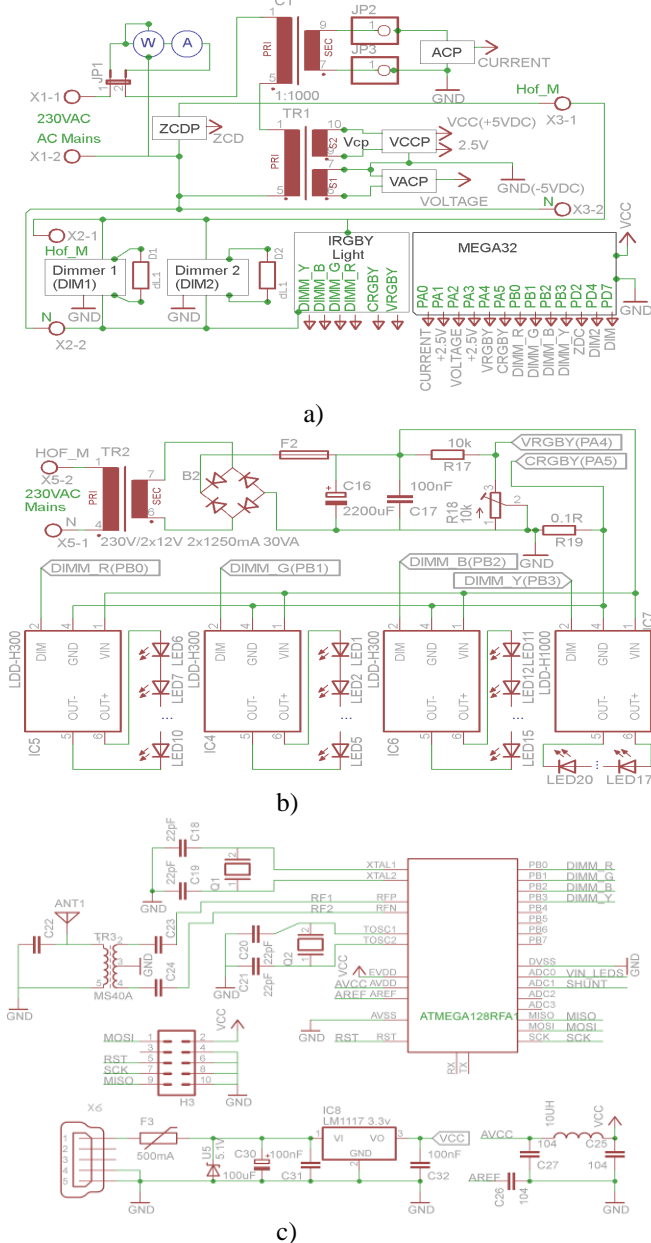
C1
JP2
1 9
PRI SEC
JP3
ACP
7
5
CURRENT
JP1
W A
X1-1
230VAC
AC Mains
1:1000
GND
Hof_M
X3-1
TR1
10
VCC(+5VDC)
ZCDP
ZCD
Vcp
VCCP
2.5V
X1-2
PRI
S2
1
S1
VACP
GND(-5VDC)
5
VOLTAGE
N
X3-2
VCC
X2-1
Hof_M
IRGBY
Light
MEGA32
D1
D2
Dimmer 1
(DIM1)
Dimmer 2
(DIM2)
dL1
dL1
GND
GND
DIMM_Y
DIMM_B
DIMM_G
DIMM_R
CRGBY
VRGBY
PA0 PA1 PA2 PA3 PA4 PA5 PB0 PB1 PB2 PB3 PD2 PD4 PD7
GND
N
X2-2
CURRENT
+2.5V
VOLTAGE
+2.5V
VRGBY
CRGBY
DIMM_R
DIMM_G
DIMM_B
DIMM_Y
ZDC
DIM2
DIM
a)
HOF_M
TR2
X5-2
230VAC
Mains
N
X5-1
PRI
SEC
7
6
4
1
B2
F2
10k
R17
VRGBY(PA4)
CRGBY(PA5)
C16
2200uF
100nF
C17
R18
10k
2
0.1R
R19
GND
230V/2x12V 2x1250mA 30VA
DIMM_R(PB0)
DIMM_G(PB1)
DIMM_B(PB2)
DIMM_Y(PB3)
LDD-H300
DIM GND VIN
OUT- OUT+
LED6
LED7
...
LED10
IC5
LDD-H300
DIM GND VIN
OUT- OUT+
LED1
LED2
...
LED5
IC4
LDD-H300
DIM GND VIN
OUT- OUT+
LED11
LED12
...
LED15
IC6
LDD-H1000
DIM GND VIN
OUT- OUT+
IC7
LED20
LED17
b)
22pF
C18
22pF
C19
Q1
GND
XTAL1
XTAL2
PB0
PB1
PB2
PB3
PB4
PB5
PB6
PB7
DIMM_R
DIMM_G
DIMM_B
DIMM_Y
ANT1
C22
TR3
C23
C24
MS40A
GND
RF1
RF2
RFP
RFN
C20
22pF
Q2
C21
22pF
TOSC1
TOSC2
VCC
EVDD
AVCC
AVDD
AREF
AREF
DVSS
ADC0
ADC1
ADC2
ADC3
VIN_LEDS
SHUNT
GND
ATMEGA128RFA1
GND
AVSS
MISO
MOSI
SCK
MISO
MOSI
SCK
RST
RST
RX
TX
MOSI
RST
SCK
MISO
1 2
3 4
5 6
7 8
9 10
VCC
H3
GND
X6
F3
500mA
U5
5.1V
C30
100uF
100nF
C31
IC8
LM1117 3.3v
VI VO
GND
VCC
100nF
C32
GND
GND
GND
AVCC
10UH
VCC
104
C27
C25
104
AREF
C26
104
c)